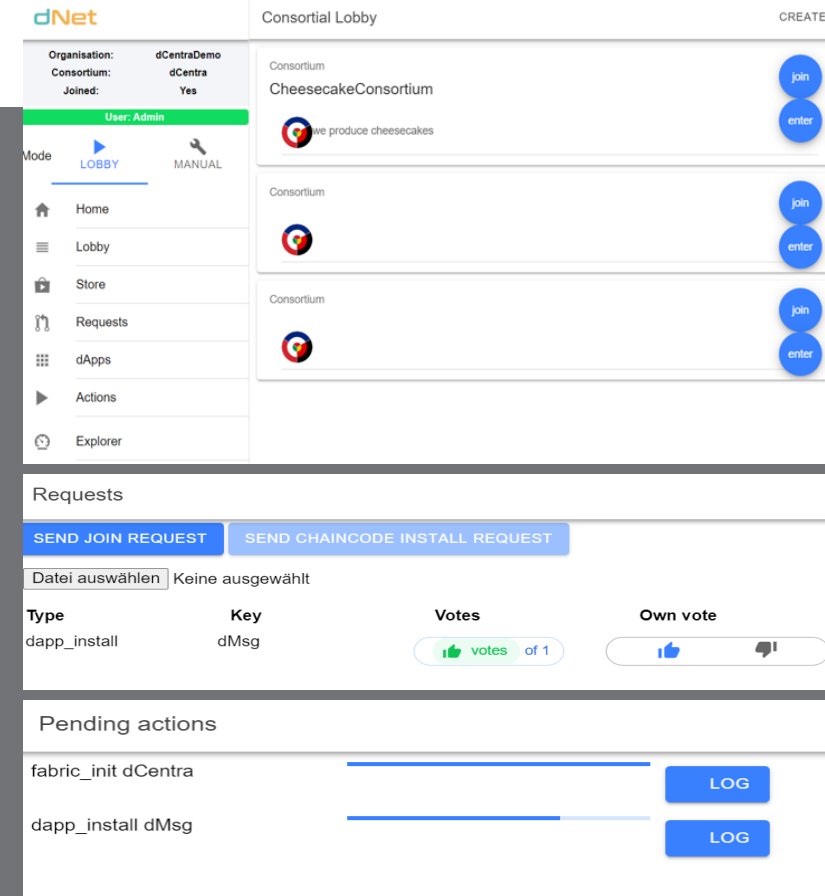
dNet

Organisation: dCentraDemo
Consortium: dCentra
Joined: Yes

User: Admin

Mode LOBBY MANUAL

Home
Lobby
Store
Requests
dApps
Actions
Explorer

Consortial Lobby CREATE

Consortium
CheesecakeConsortium
we produce cheesecakes
join
enter

Consortium
join
enter

Consortium
join
enter

Requests

SEND JOIN REQUEST SEND CHAINCODE INSTALL REQUEST

Datei auswählen Keine ausgewählt

| Type | Key | Votes | Own vote |
|---|---|---|---|
| dapp_install | dMsg | votes of 1 | |

Pending actions

fabric_init dCentra LOG

dapp_install dMsg LOG